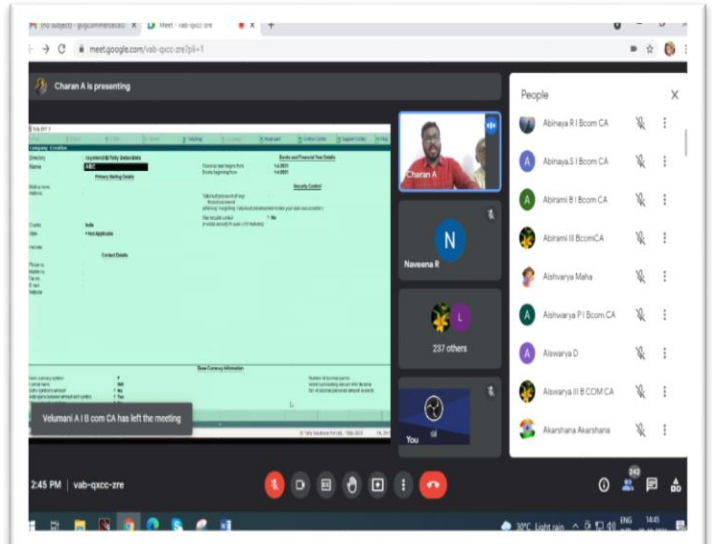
(no subject) - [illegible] × Meet - vab-qxcc-zre ×

meet.google.com/vab-qxcc-zre?pli=1

Charan A is presenting

Company Creation

Directory
Name ABC

Primary Mailing Details

Mailing name
Address

Country India
State • Not Applicable

Pincode

Contact Details

Phone no
Mobile no
Fax no
E-mail
Website

Books and Financial Year Details

Financial year beginning from 1-4-2021
Books beginning from 1-4-2021

Security Control

Base Currency Information

Charan A

N
Naveena R

L
237 others

You

Velumani A I B com CA has left the meeting

2:45 PM | vab-qxcc-zre

People

Abinaya R I Bcom CA
Abinaya S I Bcom CA
Abirami B I Bcom CA
Abirami III BcomCA
Aishwarya Maha
Aishwarya P I Bcom CA
Aiswarya D
Aiswarya III B COM CA
Akarshana Akarshana

242

30°C Light rain ENG 14:45